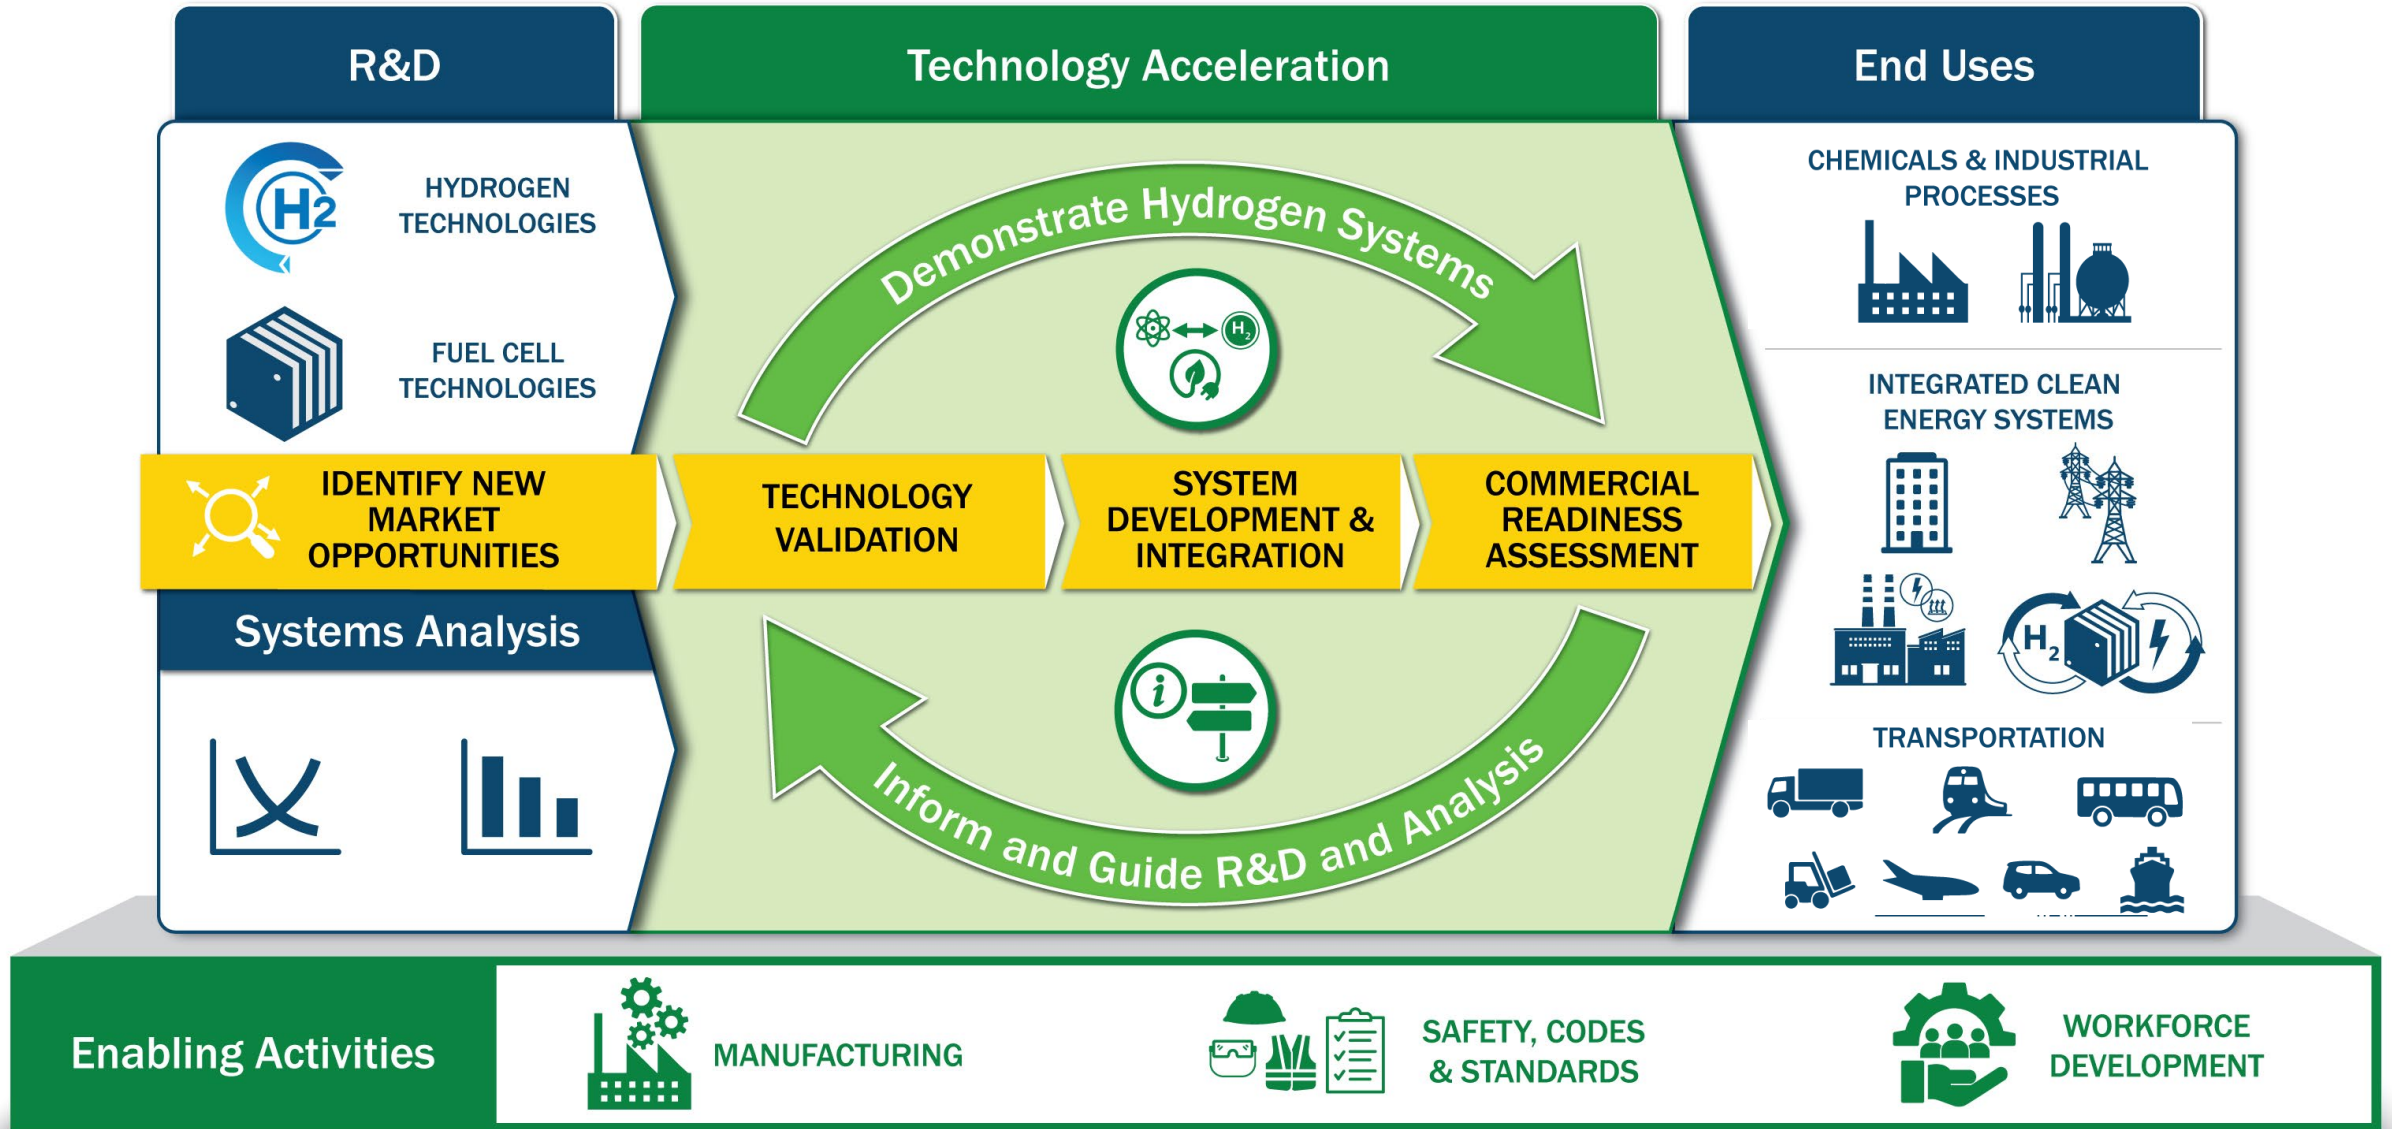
R&D

Technology Acceleration

End Uses

$H_2$

HYDROGEN TECHNOLOGIES

FUEL CELL TECHNOLOGIES

Demonstrate Hydrogen Systems

$H_2$

CHEMICALS & INDUSTRIAL PROCESSES

INTEGRATED CLEAN ENERGY SYSTEMS

IDENTIFY NEW MARKET OPPORTUNITIES

TECHNOLOGY VALIDATION

SYSTEM DEVELOPMENT & INTEGRATION

COMMERCIAL READINESS ASSESSMENT

Systems Analysis

$H_2$

TRANSPORTATION

Inform and Guide R&D and Analysis

Enabling Activities

MANUFACTURING

SAFETY, CODES & STANDARDS

WORKFORCE DEVELOPMENT